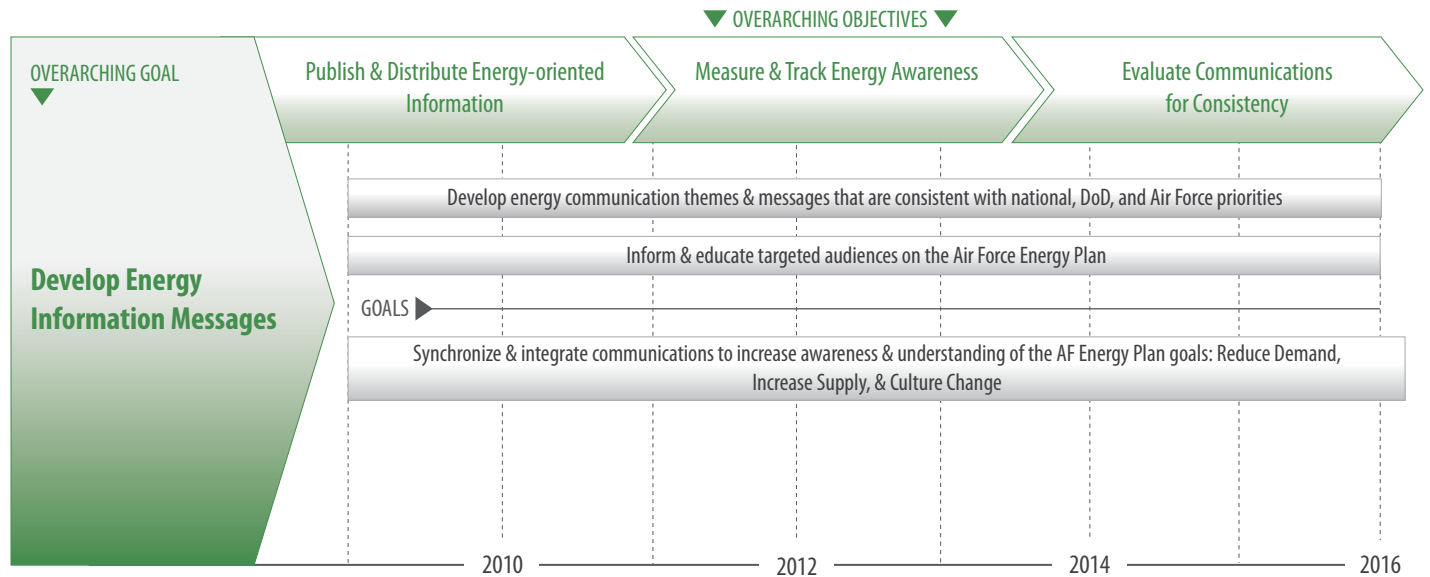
OVERARCHING OBJECTIVES

OVERARCHING GOAL

Publish & Distribute Energy-oriented Information

Measure & Track Energy Awareness

Evaluate Communications for Consistency

Develop Energy Information Messages

Develop energy communication themes & messages that are consistent with national, DoD, and Air Force priorities

Inform & educate targeted audiences on the Air Force Energy Plan

GOALS

Synchronize & integrate communications to increase awareness & understanding of the AF Energy Plan goals: Reduce Demand, Increase Supply, & Culture Change

2010

2012

2014

2016